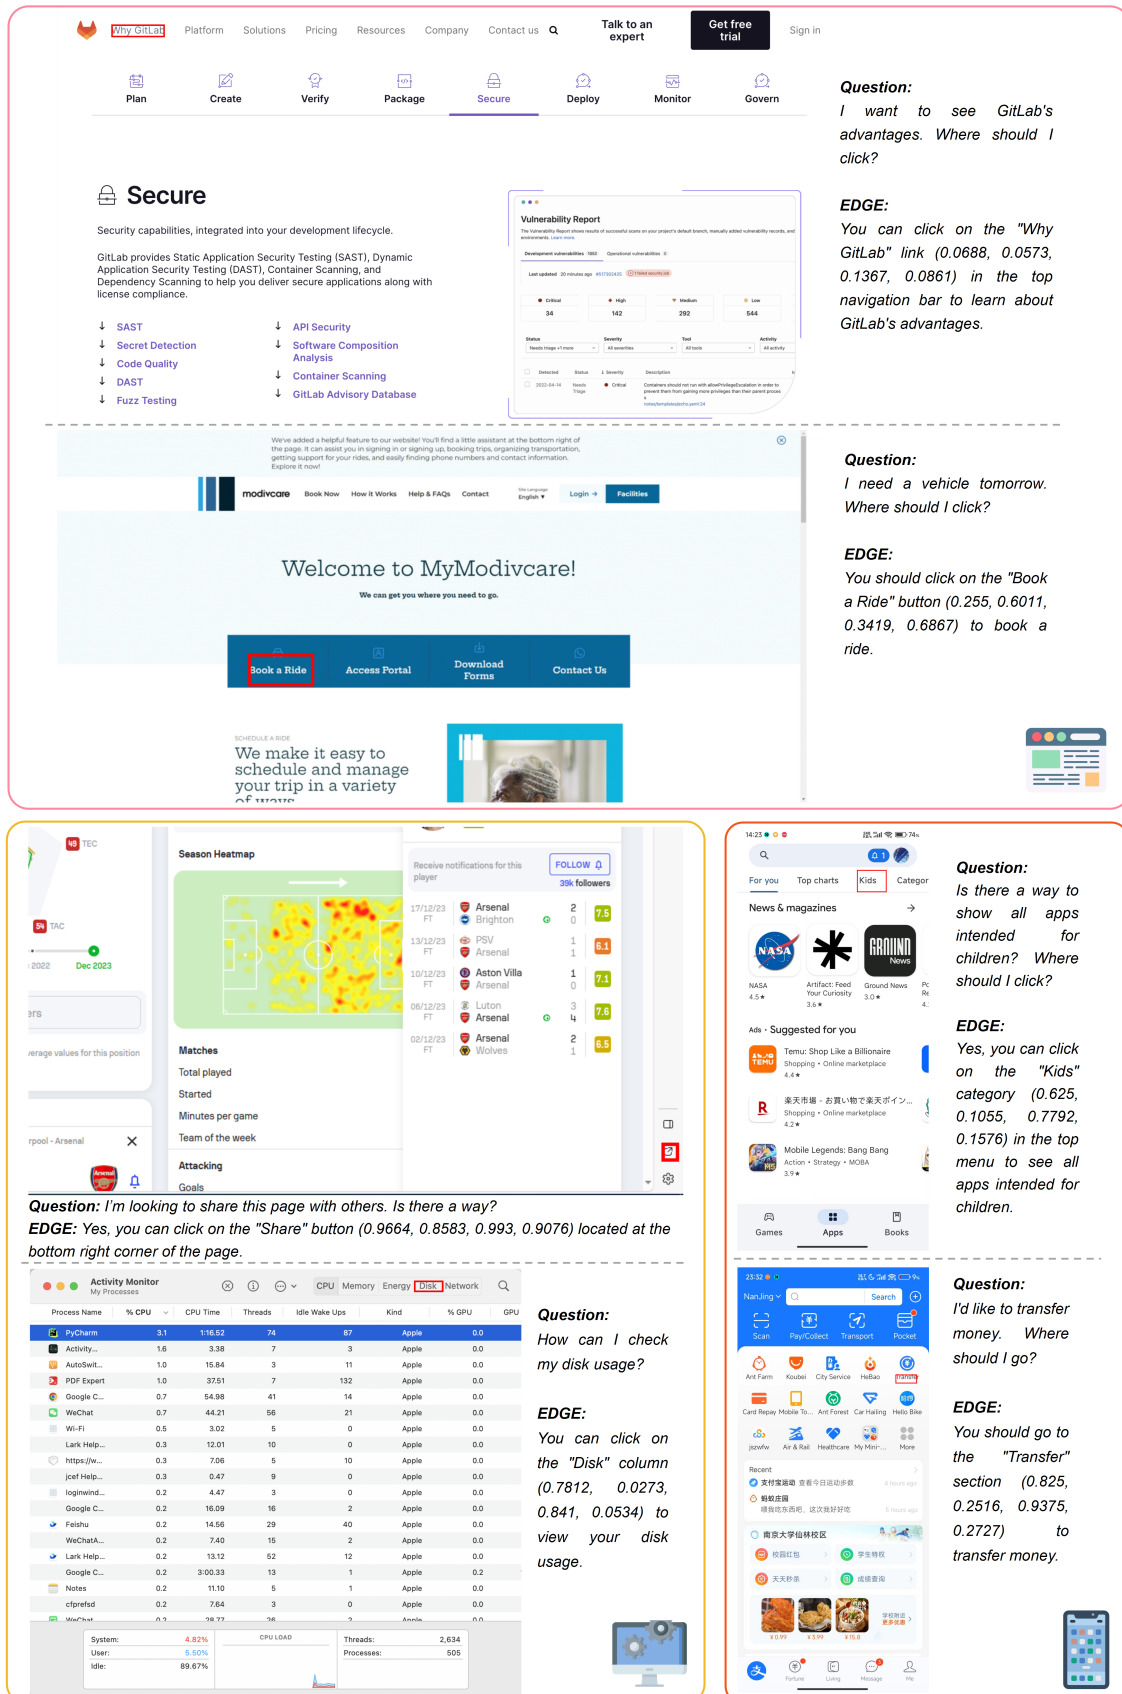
Why GitLab Platform Solutions Pricing Resources Company Contact us Talk to an expert Get free trial Sign in

Plan Create Verify Package Secure Deploy Monitor Govern

Secure

Security capabilities, integrated into your development lifecycle.

GitLab provides Static Application Security Testing (SAST), Dynamic Application Security Testing (DAST), Container Scanning, and Dependency Scanning to help you deliver secure applications along with license compliance.

SAST
Secret Detection
Code Quality
DAST
Fuzz Testing
API Security
Software Composition Analysis
Container Scanning
GitLab Advisory Database

Vulnerability Report

Question:
I want to see GitLab's advantages. Where should I click?

EDGE:
You can click on the "Why GitLab" link (0.0688, 0.0573, 0.1367, 0.0861) in the top navigation bar to learn about GitLab's advantages.

We've added a helpful feature to our website! You'll find a little assistant at the bottom right of the page. It can assist you in signing in or signing up, booking trips, organizing transportation, getting support for your rides, and finding phone numbers and contact information. Explore it now!

modivcare Book Now How it Works Help & FAQs Contact Login Facilities

Welcome to MyModivcare!

We can get you where you need to go.

Book a Ride Access Portal Download Forms Contact Us

SCHEDULE A RIDE
We make it easy to schedule and manage your trip in a variety of ways

Question:
I need a vehicle tomorrow. Where should I click?

EDGE:
You should click on the "Book a Ride" button (0.255, 0.6011, 0.3419, 0.6867) to book a ride.

Season Heatmap

Matches
Total played
Started
Minutes per game
Team of the week
Attacking
Goals

Receive notifications for this player FOLLOW 39k followers

17/12/23 FT Arsenal Brighton 2 0 7.5
13/12/23 FT PSV Arsenal 1 1 6.1
10/12/23 FT Aston Villa Arsenal 1 0 7.1
06/12/23 FT Luton Arsenal 3 4 7.6
02/12/23 FT Arsenal Wolves 2 1 6.5

Question: I'm looking to share this page with others. Is there a way?
EDGE: Yes, you can click on the "Share" button (0.9664, 0.8583, 0.993, 0.9076) located at the bottom right corner of the page.

For you Top charts Kids Categor
News & magazines
NASA Artifact: Feed Your Curiosity Ground News
Suggested for you
Temu: Shop Like a Billionaire
Mobile Legends: Bang Bang
Games Apps Books

Question:
Is there a way to show all apps intended for children? Where should I click?

EDGE:
Yes, you can click on the "Kids" category (0.625, 0.1055, 0.7792, 0.1576) in the top menu to see all apps intended for children.

Activity Monitor My Processes CPU Memory Energy Disk Network

Question:
How can I check my disk usage?

EDGE:
You can click on the "Disk" column (0.7812, 0.0273, 0.841, 0.0534) to view your disk usage.

Scan Pay/Collect Transport Pocket

Question:
I'd like to transfer money. Where should I go?

EDGE:
You should go to the "Transfer" section (0.825, 0.2516, 0.9375, 0.2727) to transfer money.